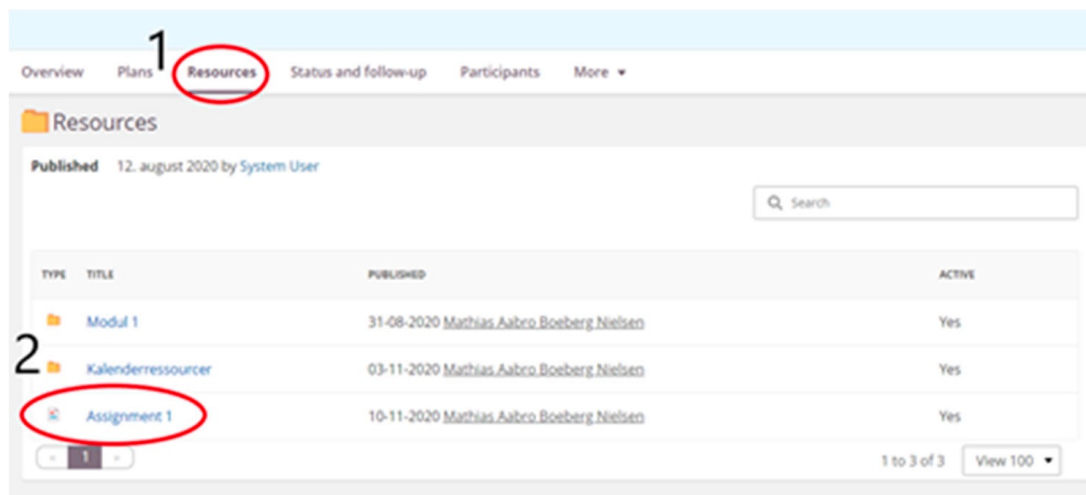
1
Overview Plans Resources Status and follow-up Participants More ▾

Resources

Published 12. august 2020 by System User

Search

| TYPE | TITLE | PUBLISHED | ACTIVE |
|---|---|---|---|
| | Modul 1 | 31-08-2020 Mathias Aabro Boeberg Nielsen | Yes |
| | Kalenderressourcer | 03-11-2020 Mathias Aabro Boeberg Nielsen | Yes |
| | Assignment 1 | 10-11-2020 Mathias Aabro Boeberg Nielsen | Yes |

2

« 1 »

1 to 3 of 3 View 100 ▾